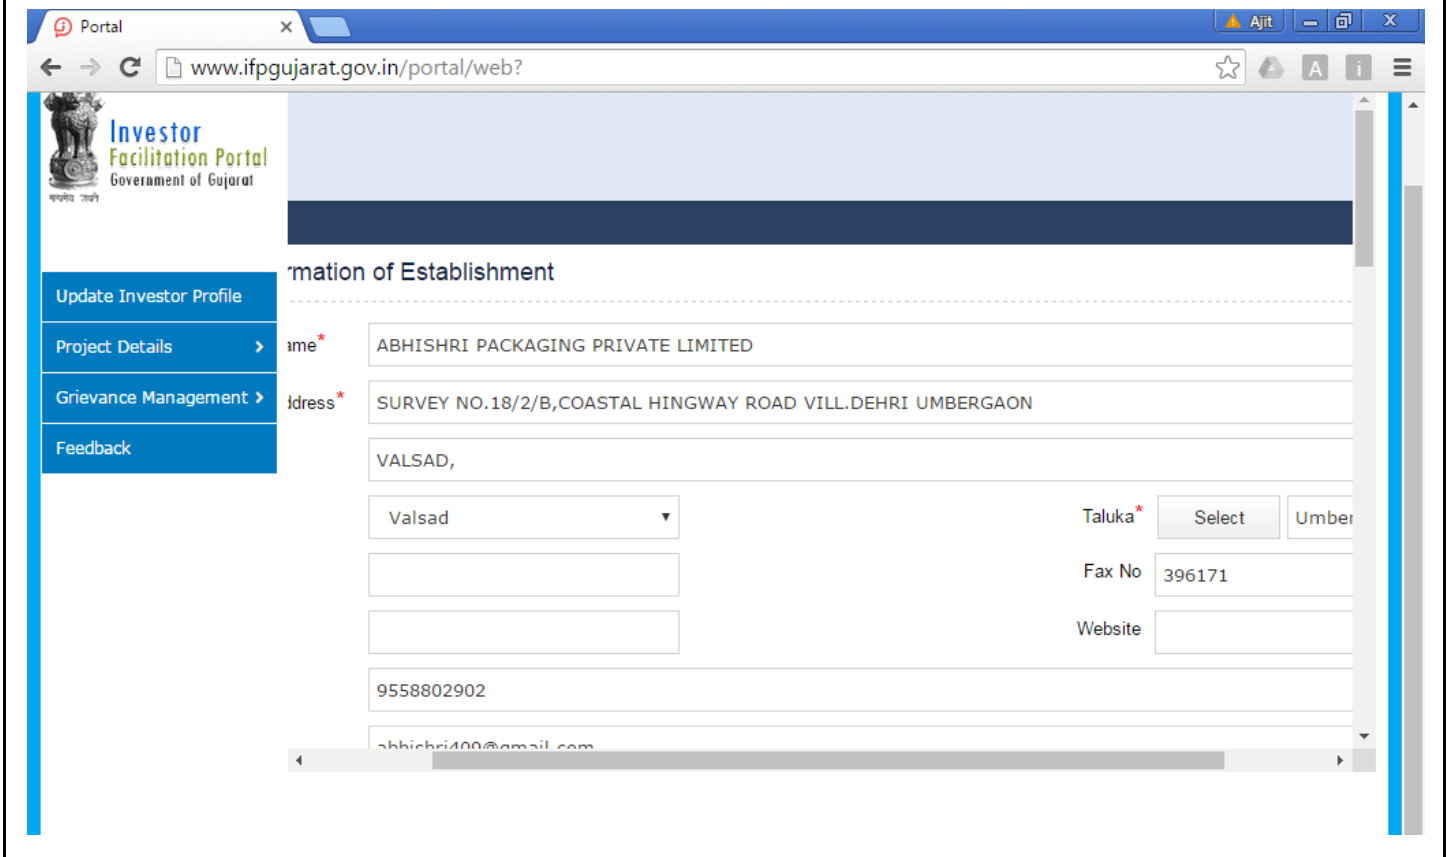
Portal
Ajit
www.ifpgujarat.gov.in/portal/web?
Investor
Facilitation Portal
Government of Gujarat
सत्यमेव जयते
Update Investor Profile
Project Details
Grievance Management
Feedback
rmation of Establishment
ame*
ABHISHRI PACKAGING PRIVATE LIMITED
ddress*
SURVEY NO.18/2/B,COASTAL HINGWAY ROAD VILL.DEHRI UMBERGAON
VALSAD,
Valsad
Taluka*
Select
Umbe
Fax No
396171
Website
9558802902
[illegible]